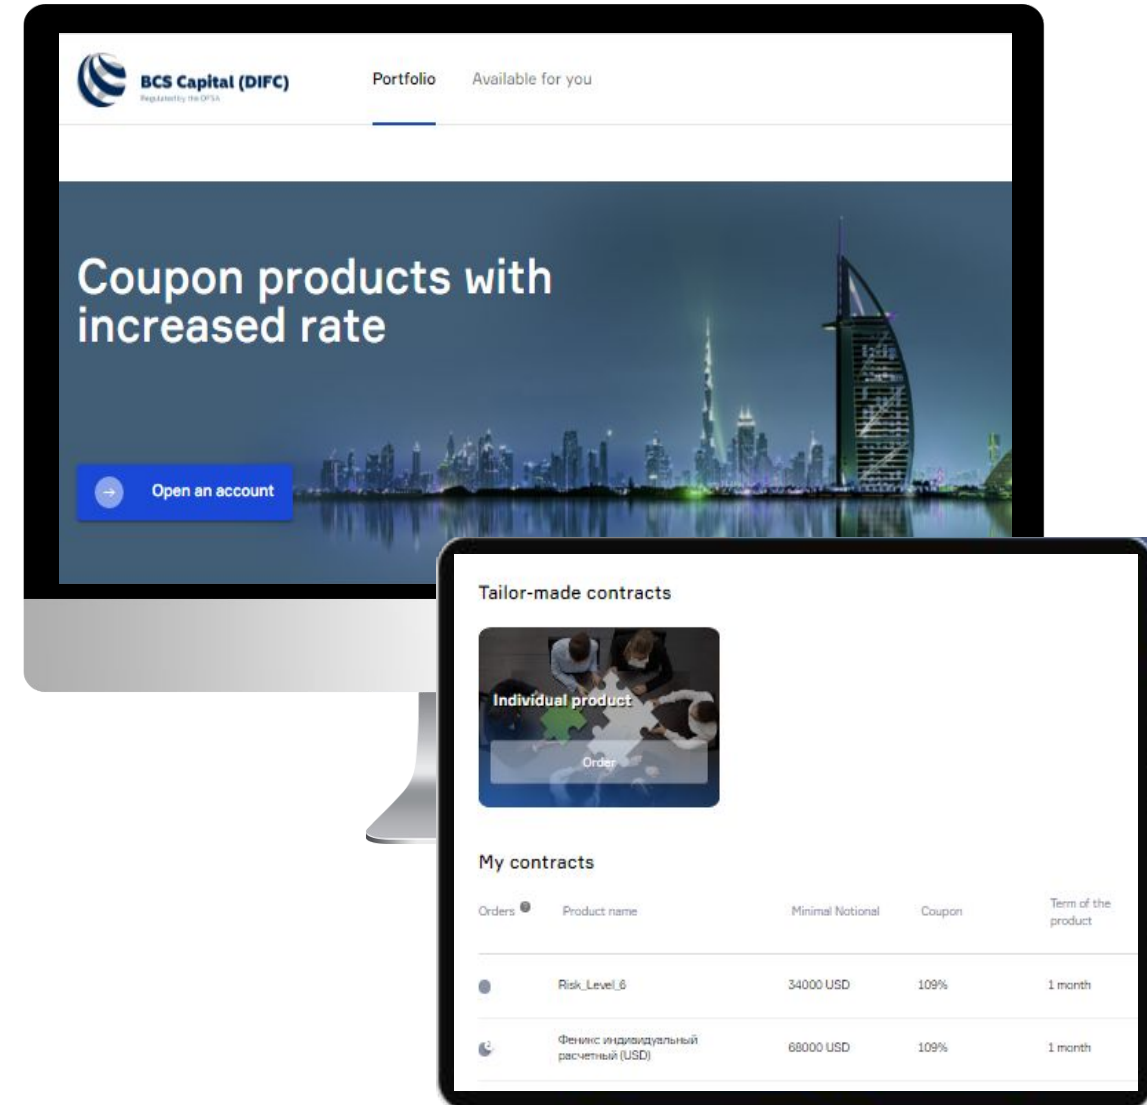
BCS Capital (DIFC)
Regulated by the DFSA

Portfolio Available for you

Coupon products with increased rate

Open an account

Tailor-made contracts

Individual product

Order

My contracts

| Orders | Product name | Minimal Notional | Coupon | Term of the product |
|---|---|---|---|---|
| | Risk_Level_6 | 34000 USD | 109% | 1 month |
| | Феникс индивидуальный расчетный (USD) | 68000 USD | 109% | 1 month |